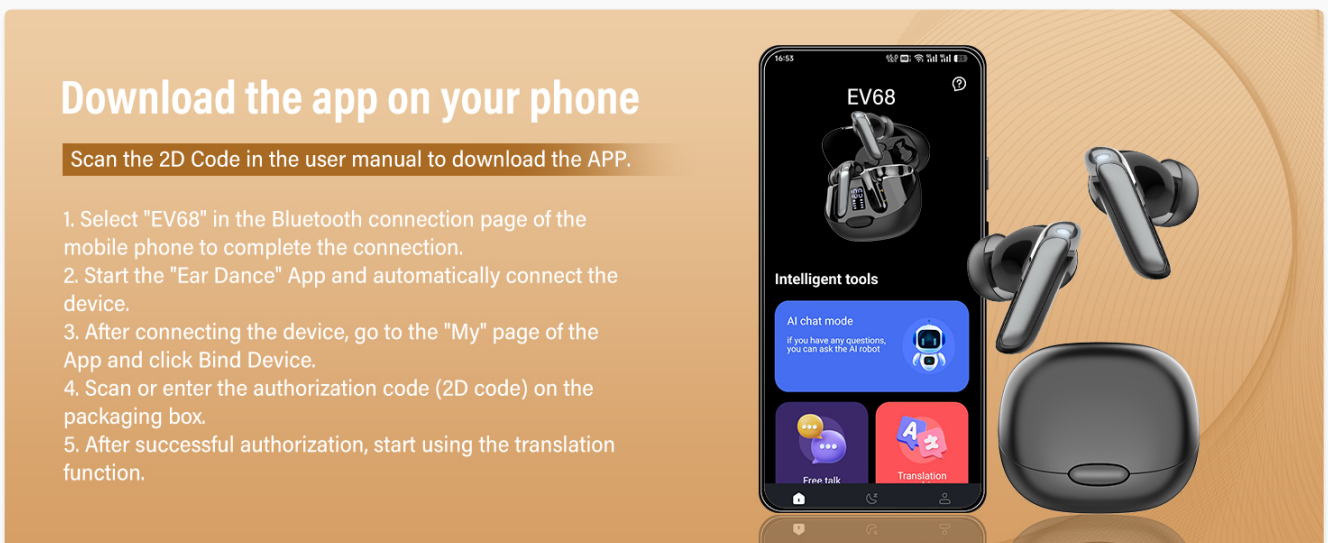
Download the app on your phone

Scan the 2D Code in the user manual to download the APP.

1. Select "EV68" in the Bluetooth connection page of the mobile phone to complete the connection.
2. Start the "Ear Dance" App and automatically connect the device.
3. After connecting the device, go to the "My" page of the App and click Bind Device.
4. Scan or enter the authorization code (2D code) on the packaging box.
5. After successful authorization, start using the translation function.

16:53

EV68

Intelligent tools

AI chat mode
if you have any questions, you can ask the AI robot

Free talk

Translation